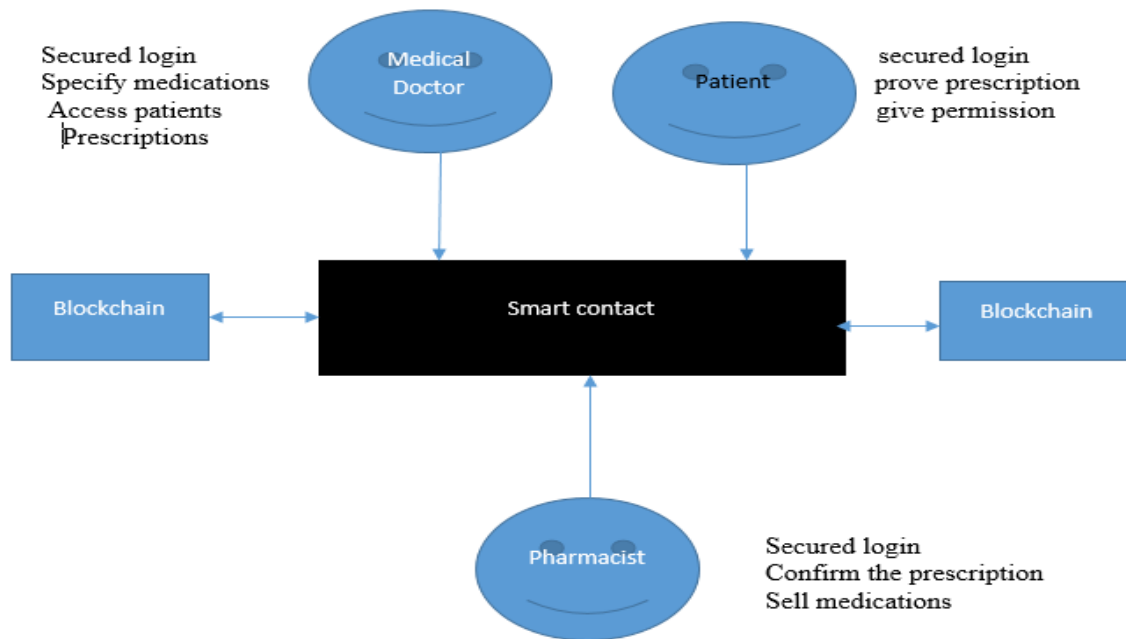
Secured login
Specify medications
Access patients
Prescriptions

Medical Doctor

Patient

secured login
prove prescription
give permission

Blockchain

Smart contact

Blockchain

Pharmacist

Secured login
Confirm the prescription
Sell medications